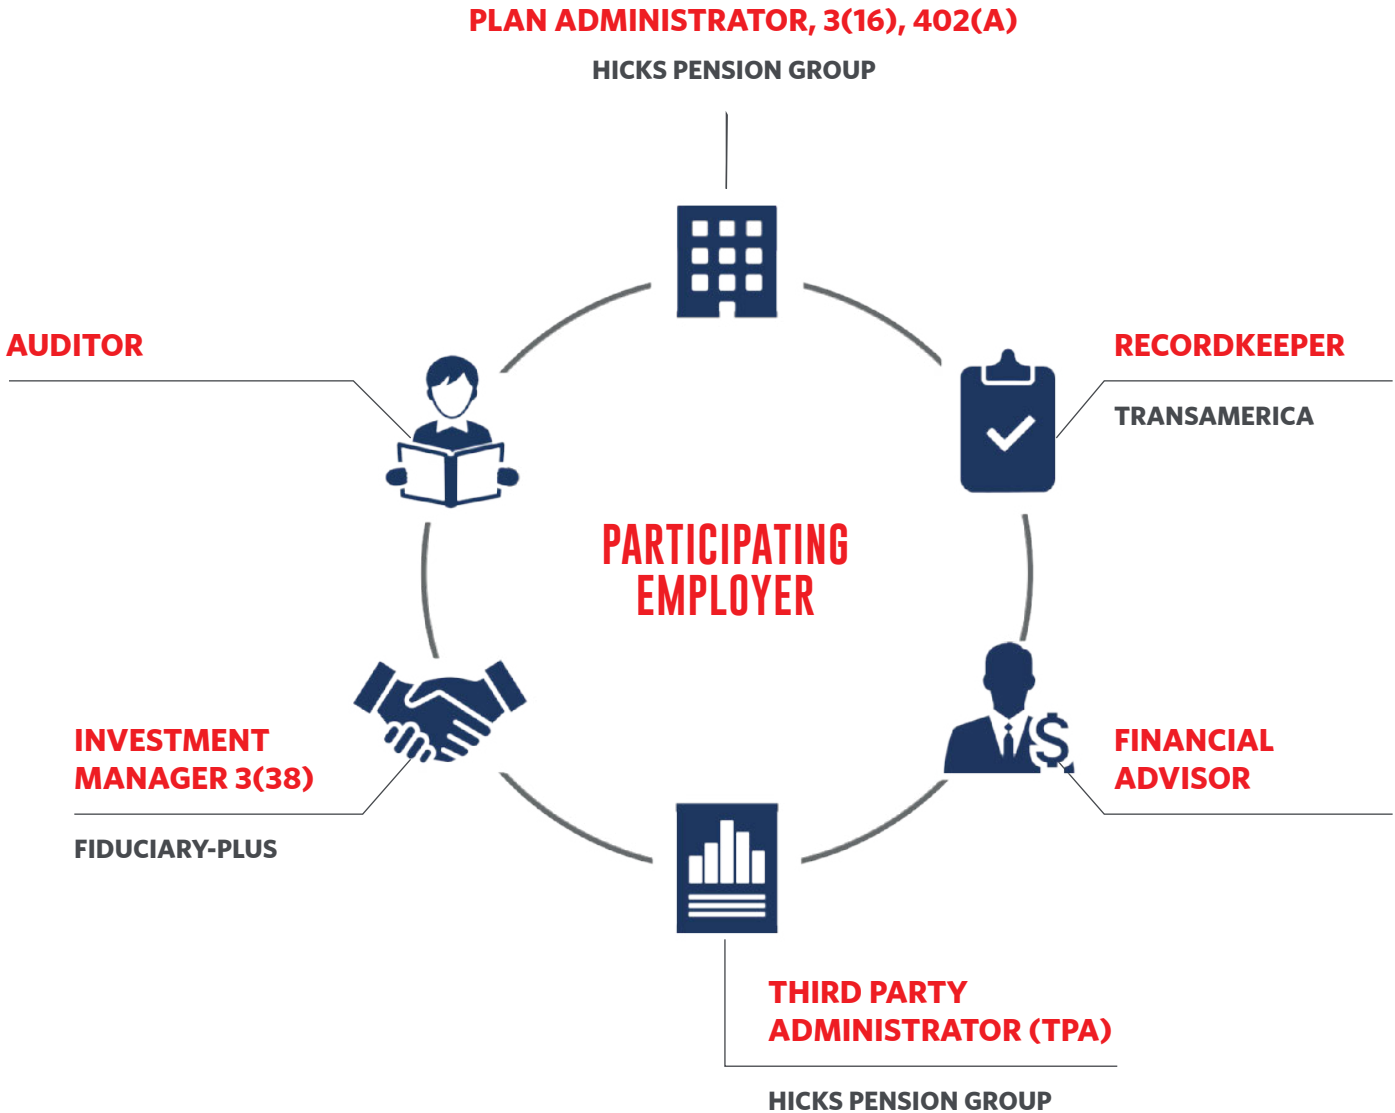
PLAN ADMINISTRATOR, 3(16), 402(A)

HICKS PENSION GROUP

AUDITOR

RECORDKEEPER

TRANSAMERICA

PARTICIPATING EMPLOYER

INVESTMENT MANAGER 3(38)

FIDUCIARY-PLUS

FINANCIAL ADVISOR

THIRD PARTY ADMINISTRATOR (TPA)

HICKS PENSION GROUP